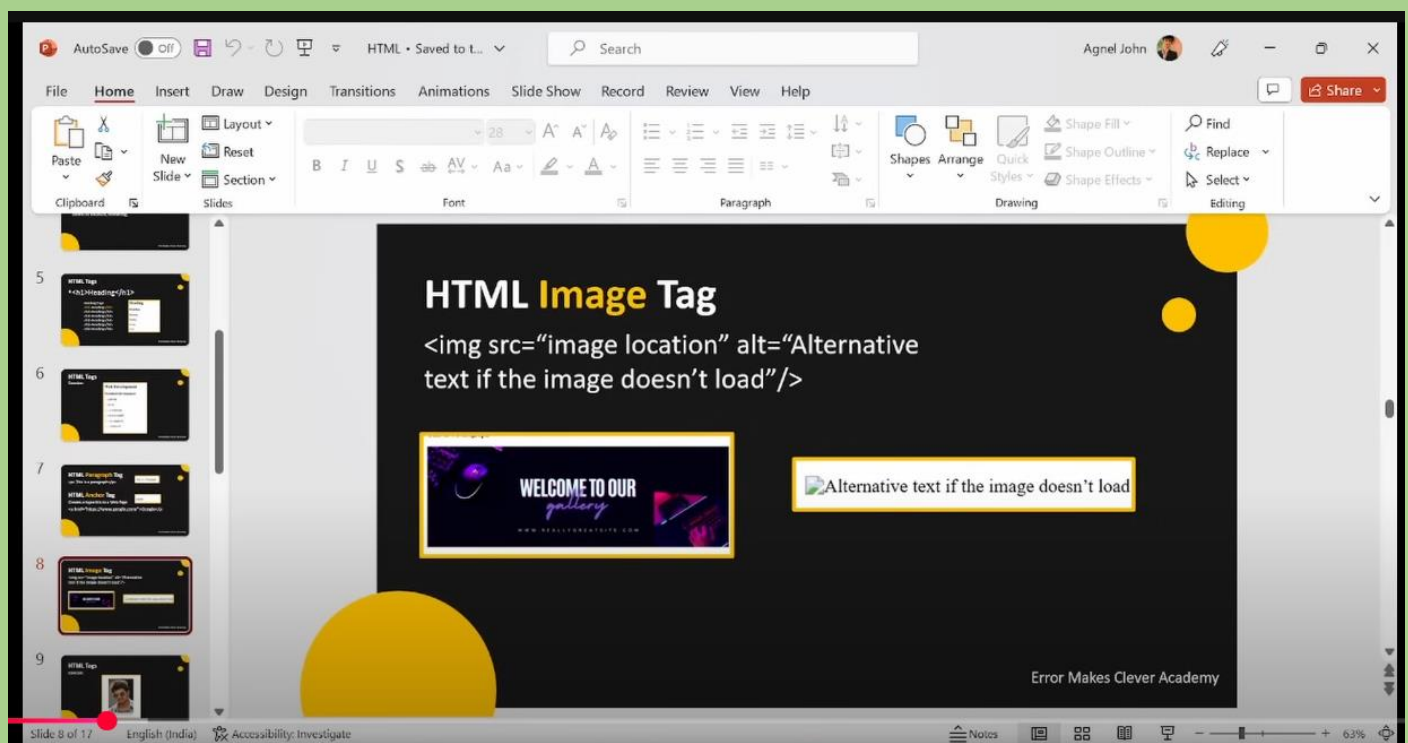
AutoSave Off HTML • Saved to t... Search Agnel John

File Home Insert Draw Design Transitions Animations Slide Show Record Review View Help Share

Paste New Slide Layout Reset Section Clipboard Slides Font 28 B I U S Paragraph Shapes Arrange Quick Styles Shape Fill Shape Outline Shape Effects Drawing Find Replace Select Editing

5 HTML Tags <h1>Heading</h1>
6 HTML Tags
7 HTML Paragraph Tag HTML Anchor Tag
8 HTML Image Tag
9 HTML Tags

HTML Image Tag

<img src="image location" alt="Alternative text if the image doesn't load"/>

WELCOME TO OUR gallery
WWW.REALLYGREATSITE.COM

Alternative text if the image doesn't load

Error Makes Clever Academy

Slide 8 of 17 English (India) Accessibility: Investigate Notes 63%